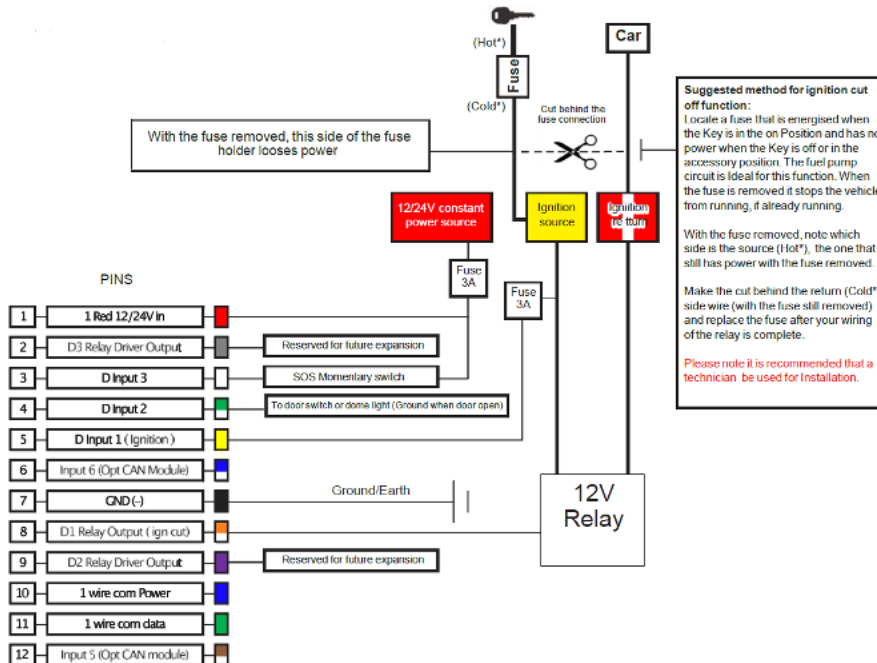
(Hot*)

Fuse

(Cold*)

Car

Cut behind the fuse connection

With the fuse removed, this side of the fuse holder looses power

12/24V constant power source

Ignition source

Ignition return

Suggested method for ignition cut off function:
Locate a fuse that is energised when the Key is in the on Position and has no power when the Key is off or in the accessory position. The fuel pump circuit is Ideal for this function. When the fuse is removed it stops the vehicle from running, if already running.

With the fuse removed, note which side is the source (Hot*), the one that still has power with the fuse removed.

Make the cut behind the return (Cold* side wire (with the fuse still removed) and replace the fuse after your wiring of the relay is complete.

Please note it is recommended that a technician be used for Installation.

PINS

Fuse 3A

Fuse 3A

| 1 | 1 Red 12/24V in |
|---|---|
| 2 | D3 Relay Driver Output |
| 3 | D Input 3 |
| 4 | D Input 2 |
| 5 | D Input 1 (Ignition) |
| 6 | Input 6 (Opt CAN Module) |
| 7 | GND (-) |
| 8 | D1 Relay Output (ign cut) |
| 9 | D2 Relay Driver Output |
| 10 | 1 wire com Power |
| 11 | 1 wire com data |
| 12 | Input 5 (Opt CAN module) |

Reserved for future expansion

SOS Momentary switch

To door switch or dome light (Ground when door open)

Ground/Earth

12V Relay

Reserved for future expansion